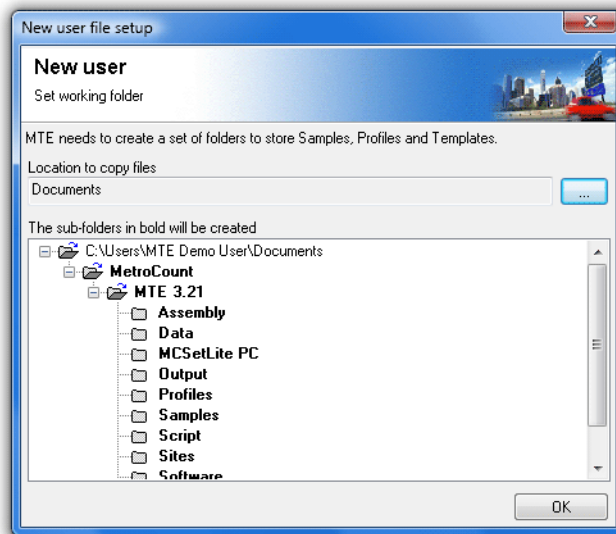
New user file setup

New user

Set working folder

MTE needs to create a set of folders to store Samples, Profiles and Templates.

Location to copy files

Documents

...

The sub-folders in bold will be created

C:\Users\MTE Demo User\Documents

MetroCount

MTE 3.21

Assembly

Data

MCSetLite PC

Output

Profiles

Samples

Script

Sites

Software

OK